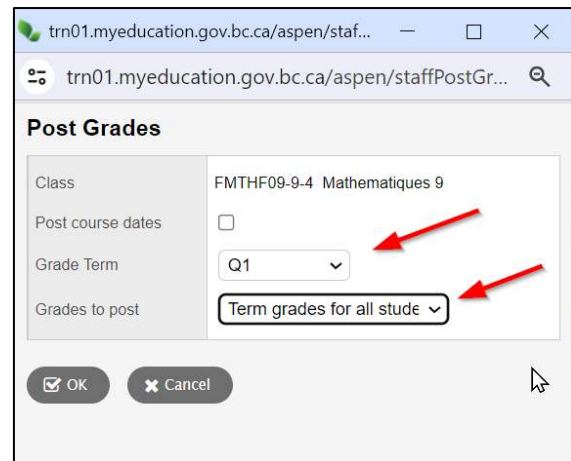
trn01.myeducation.gov.bc.ca/aspen/staf...

trn01.myeducation.gov.bc.ca/aspen/staffPostGr...

Post Grades

| | |
|---|---|
| Class | FMTHF09-9-4 Mathematiques 9 |
| Post course dates | |
| Grade Term | Q1 |
| Grades to post | Term grades for all stude |

OK Cancel